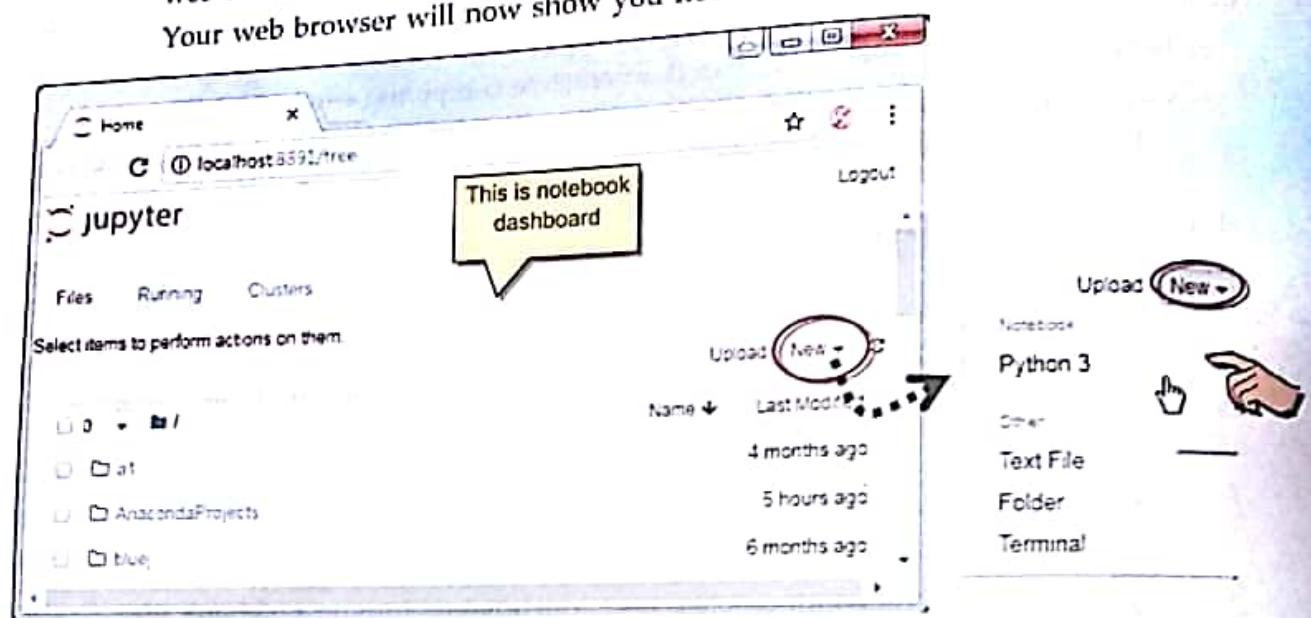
Your web browser will now show you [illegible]

Home

localhost:8891/tree

Logout

jupyter

This is notebook dashboard

Files Running Clusters

Select items to perform actions on them.

Upload New

0 /

Name Last Modified

a1 4 months ago

AnacondaProjects 5 hours ago

blue 6 months ago

Upload New

Notebook

Python 3

Other

Text File

Folder

Terminal